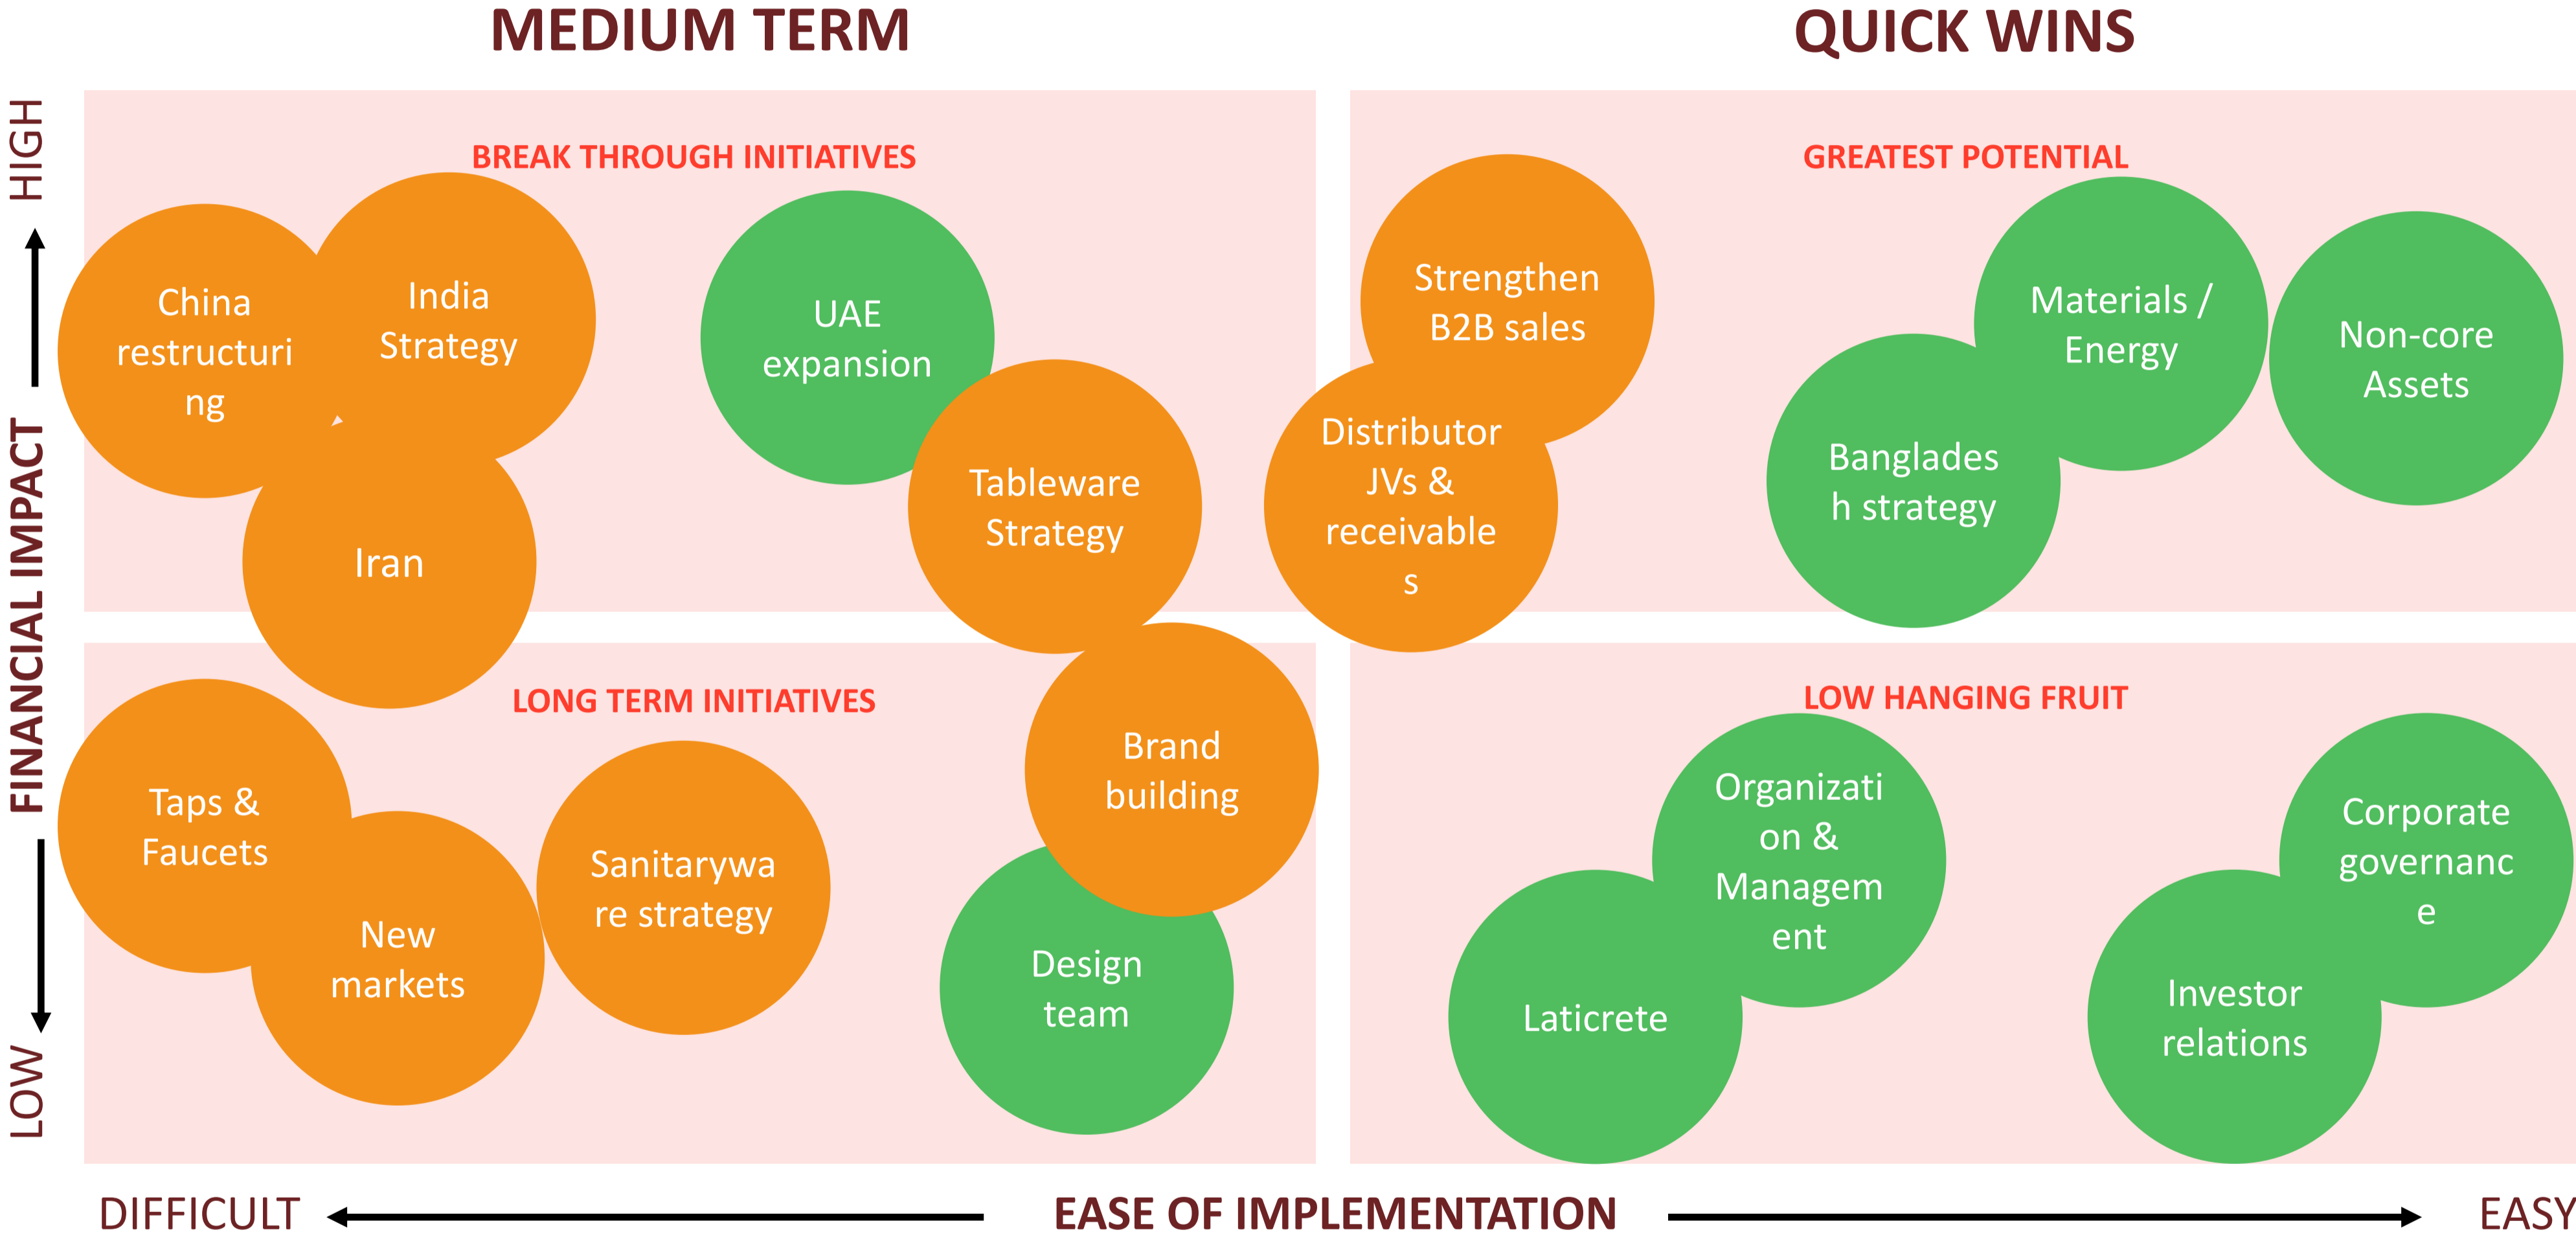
MEDIUM TERM

QUICK WINS

HIGH

FINANCIAL IMPACT

LOW

BREAK THROUGH INITIATIVES

China restructuring

India Strategy

UAE expansion

Iran

Tableware Strategy

GREATEST POTENTIAL

Strengthen B2B sales

Distributor JVs & receivables

Materials / Energy

Non-core Assets

Bangladesh strategy

LONG TERM INITIATIVES

Taps & Faucets

New markets

Sanitaryware strategy

Brand building

Design team

LOW HANGING FRUIT

Organization & Management

Laticrete

Corporate governance

Investor relations

DIFFICULT

EASE OF IMPLEMENTATION

EASY